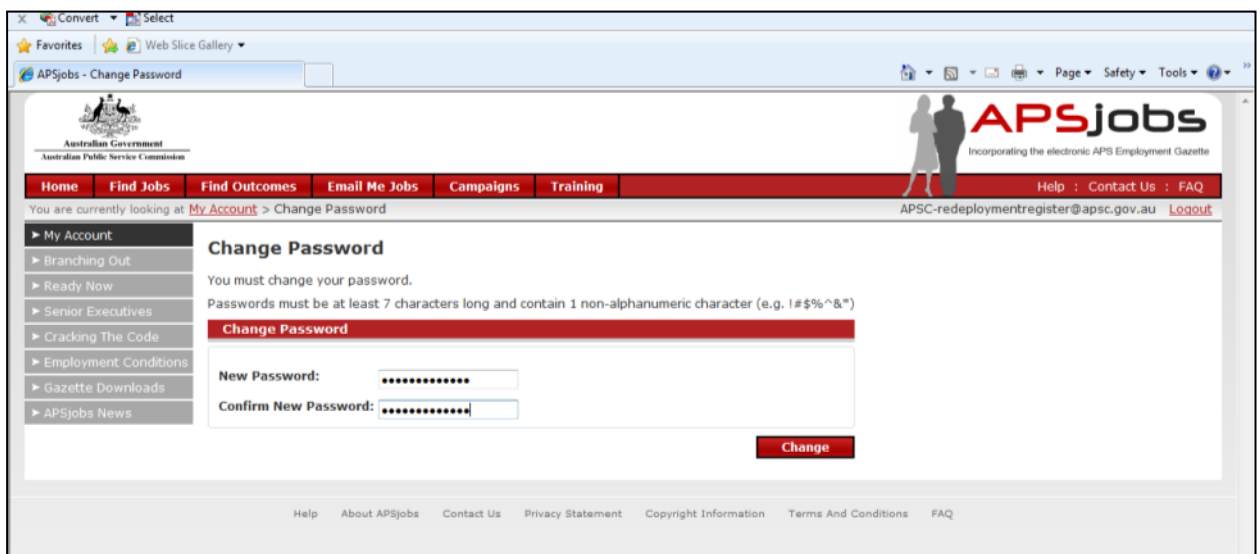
X Convert ▾ Select

Favorites | Web Slice Gallery ▾

APSjobs - Change Password

Page ▾ Safety ▾ Tools ▾

Australian Government
Australian Public Service Commission

APSjobs
Incorporating the electronic APS Employment Gazette

Home | Find Jobs | Find Outcomes | Email Me Jobs | Campaigns | Training

Help : Contact Us : FAQ

You are currently looking at My Account > Change Password

APSC-redeploymentregister@apsc.gov.au Logout

► My Account
► Branching Out
► Ready Now
► Senior Executives
► Cracking The Code
► Employment Conditions
► Gazette Downloads
► APSjobs News

Change Password

You must change your password.

Passwords must be at least 7 characters long and contain 1 non-alphanumeric character (e.g. !#$%^&*)

Change Password

New Password: ••••••••••••••

Confirm New Password: ••••••••••••••

Change

Help About APSjobs Contact Us Privacy Statement Copyright Information Terms And Conditions FAQ